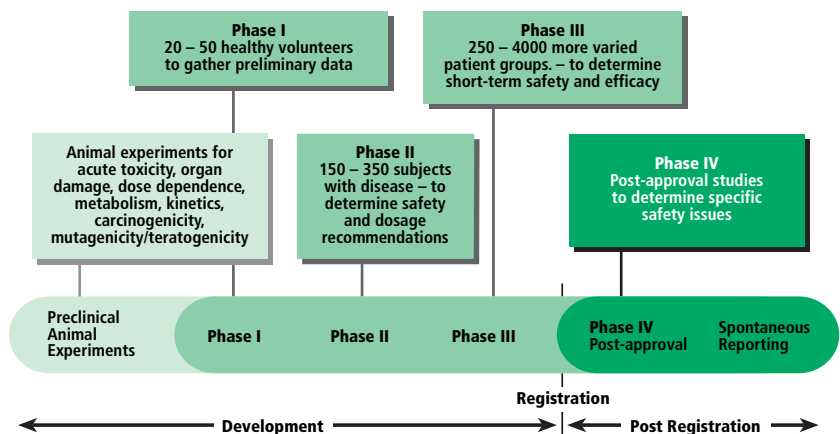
Phase I
20 – 50 healthy volunteers to gather preliminary data

Phase III
250 – 4000 more varied patient groups. – to determine short-term safety and efficacy

Animal experiments for acute toxicity, organ damage, dose dependence, metabolism, kinetics, carcinogenicity, mutagenicity/teratogenicity

Phase II
150 – 350 subjects with disease – to determine safety and dosage recommendations

Phase IV
Post-approval studies to determine specific safety issues

Preclinical Animal Experiments

Phase I

Phase II

Phase III

Phase IV
Post-approval

Spontaneous Reporting

Registration

Development

Post Registration